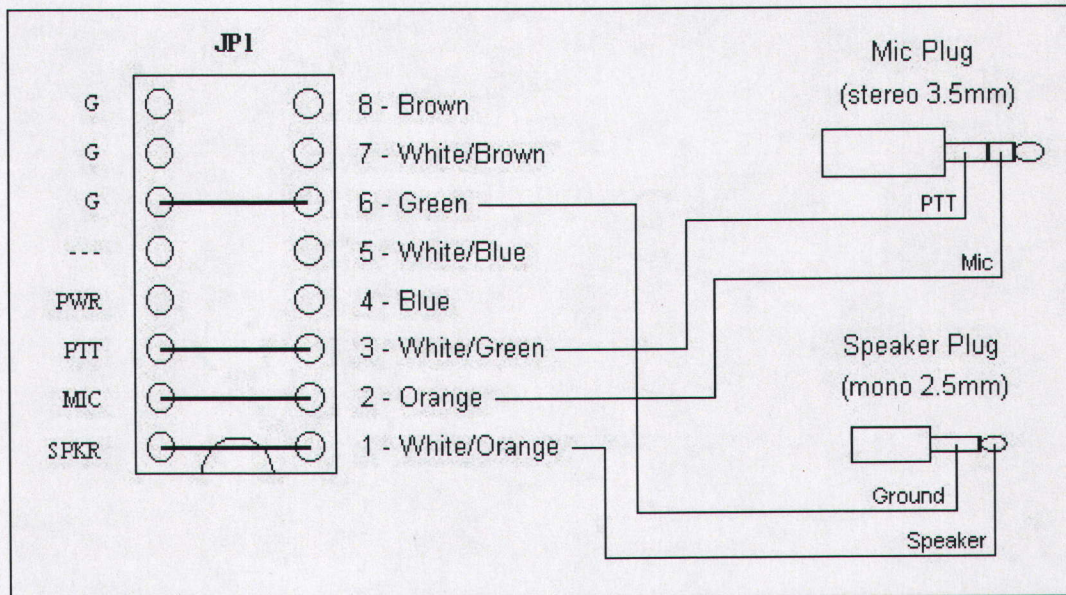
JP1

G
G
G
---
PWR
PTT
MIC
SPKR

8 - Brown
7 - White/Brown
6 - Green
5 - White/Blue
4 - Blue
3 - White/Green
2 - Orange
1 - White/Orange

Mic Plug
(stereo 3.5mm)

PTT
Mic

Speaker Plug
(mono 2.5mm)

Ground
Speaker